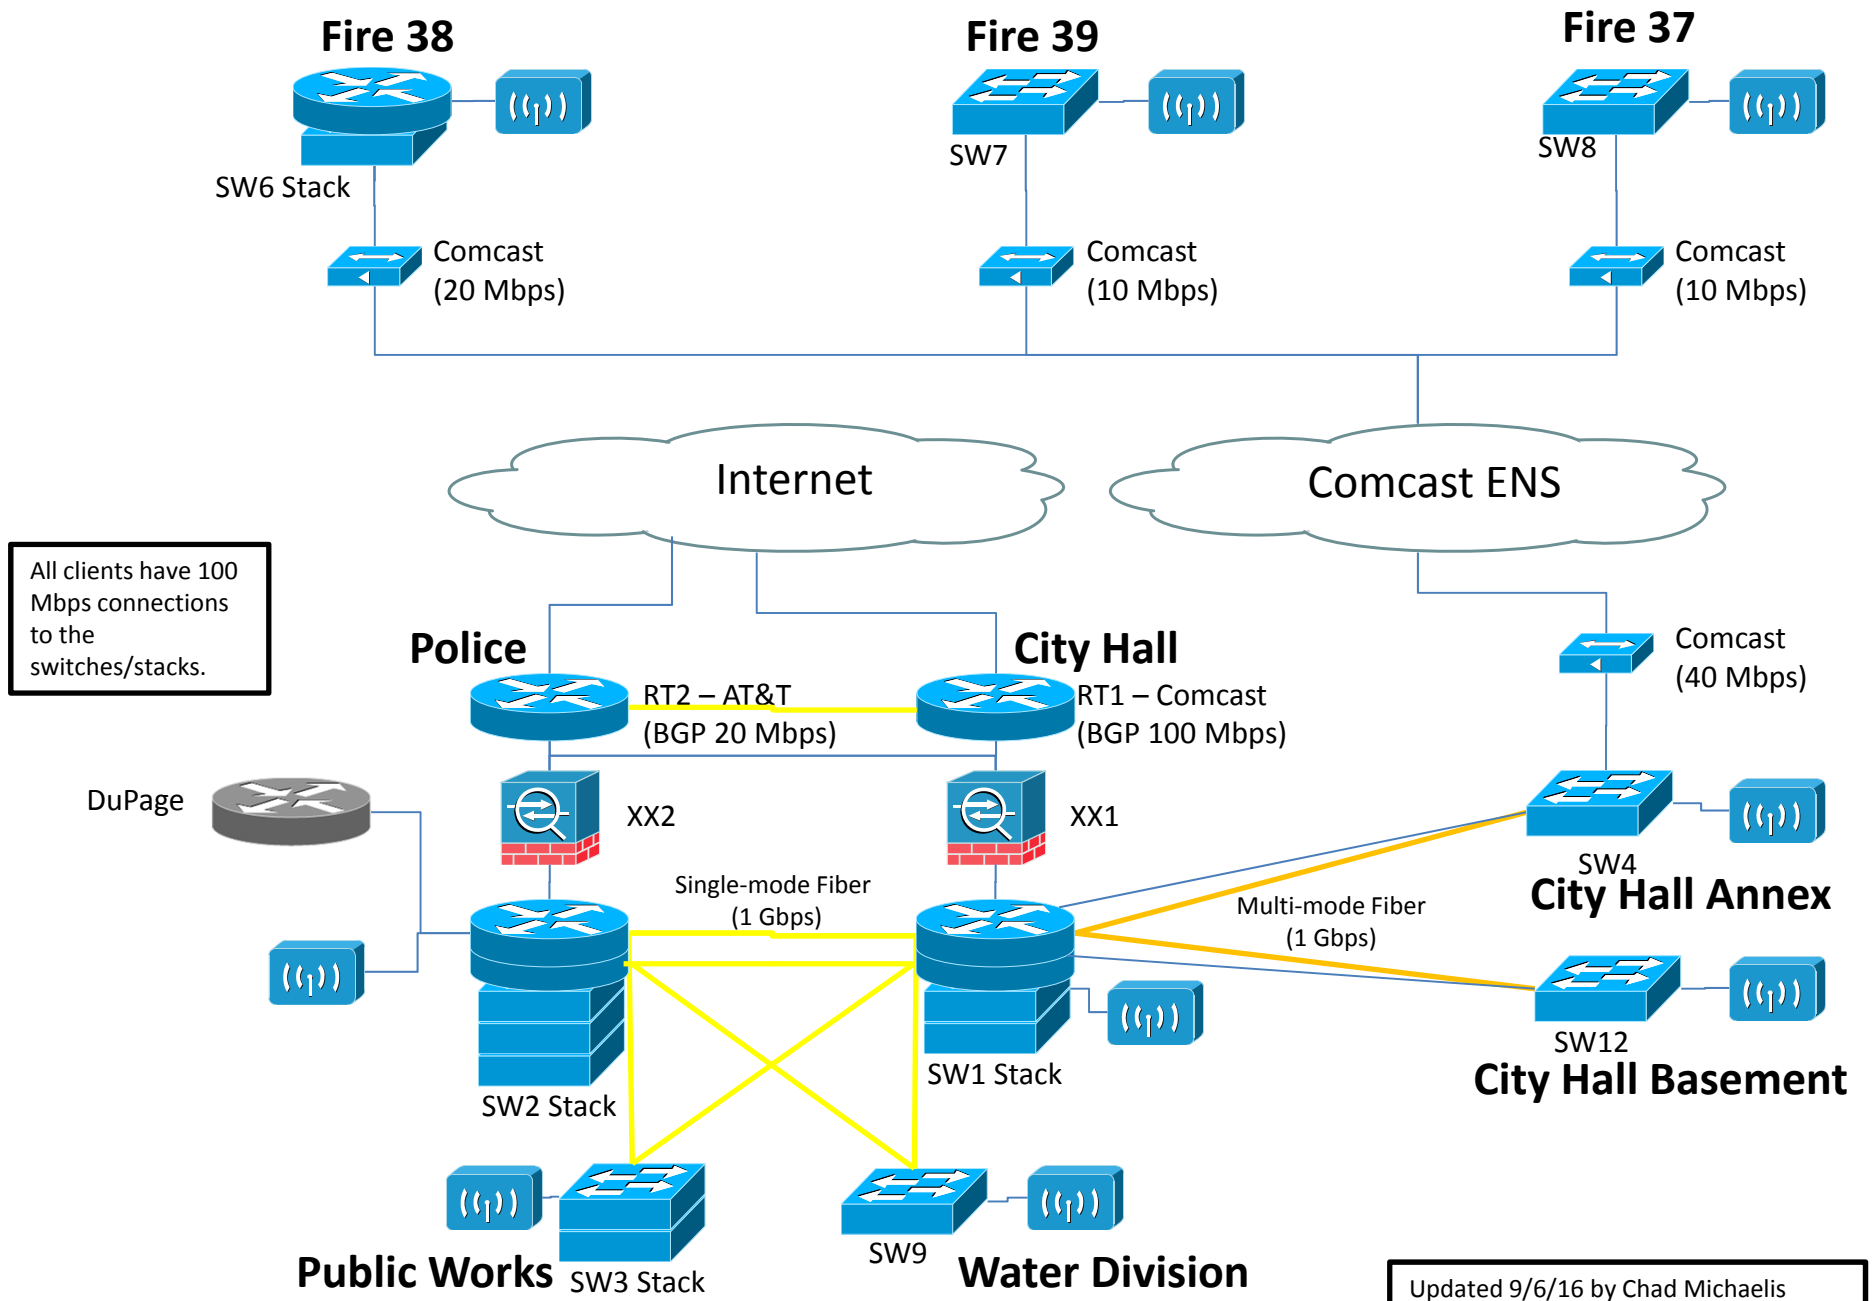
Fire 38

SW6 Stack

Comcast
(20 Mbps)

Fire 39

SW7

Comcast
(10 Mbps)

Fire 37

SW8

Comcast
(10 Mbps)

Internet

Comcast ENS

All clients have 100 Mbps connections to the switches/stacks.

Police

RT2 – AT&T
(BGP 20 Mbps)

City Hall

RT1 – Comcast
(BGP 100 Mbps)

Comcast
(40 Mbps)

DuPage

XX2

XX1

Single-mode Fiber
(1 Gbps)

SW4
City Hall Annex

Multi-mode Fiber
(1 Gbps)

SW2 Stack

SW1 Stack

SW12
City Hall Basement

Public Works

SW3 Stack

SW9

Water Division

Updated 9/6/16 by Chad Michaelis